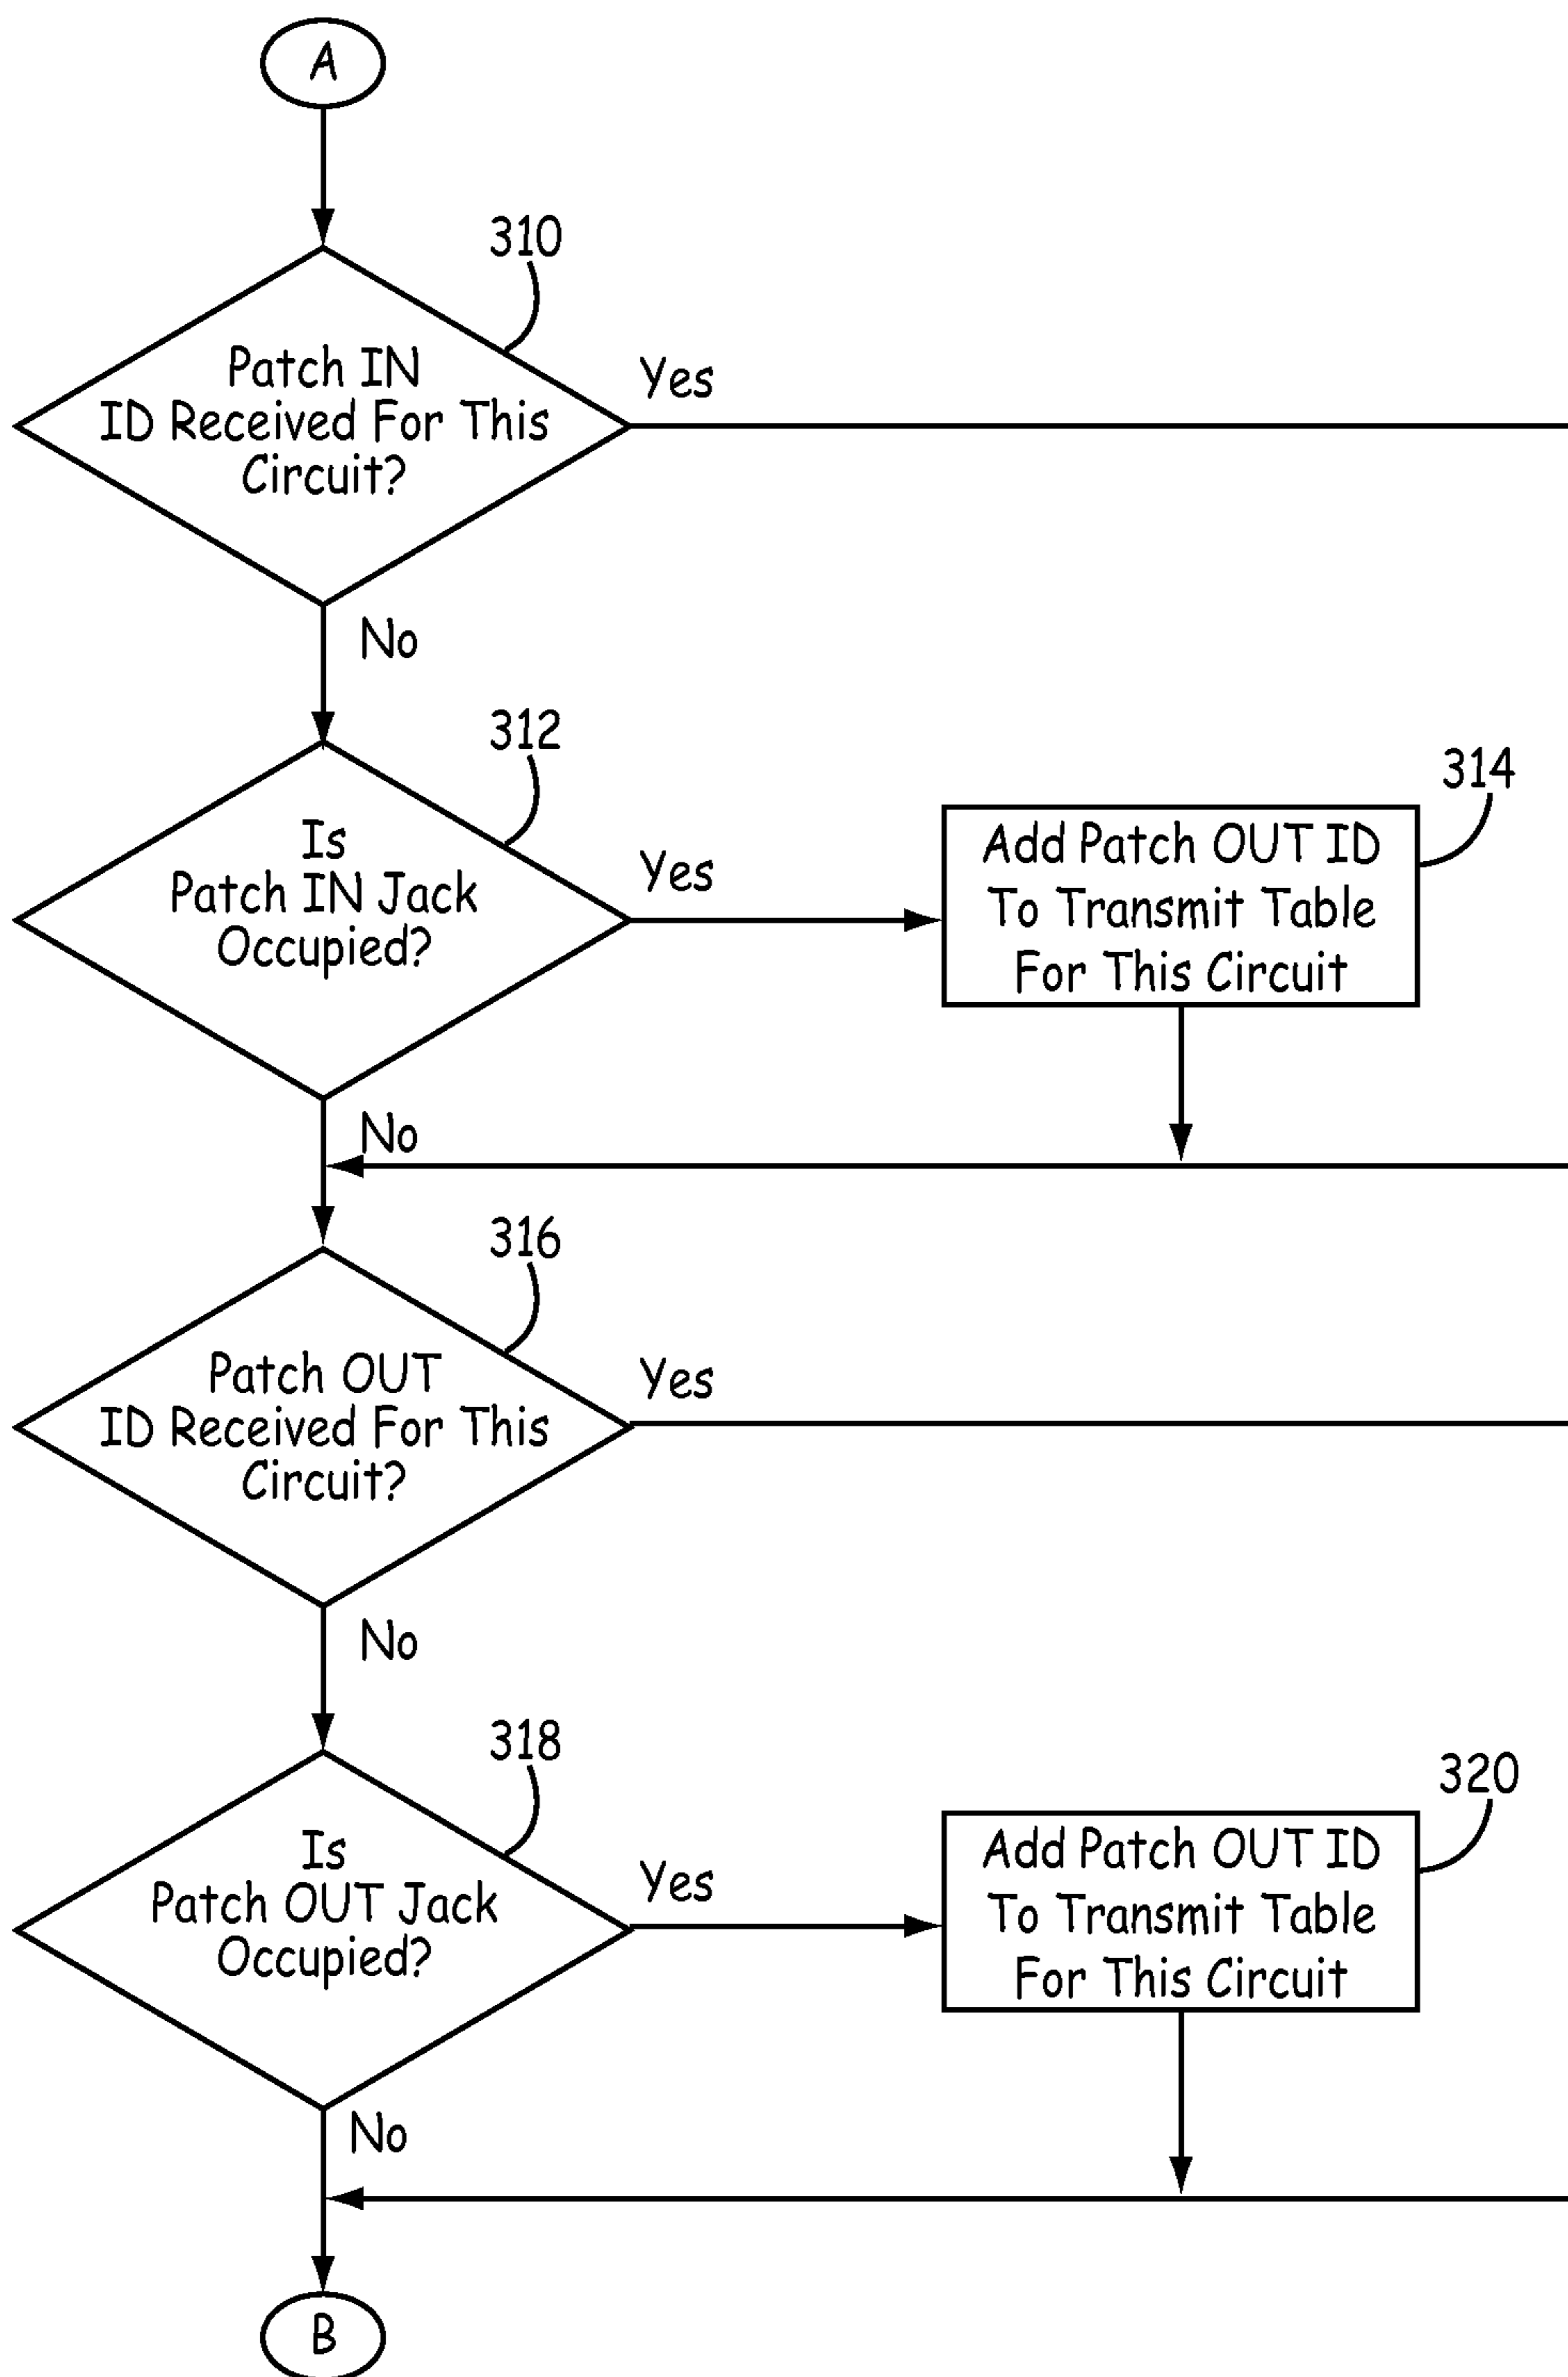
A

310

Patch IN ID Received For This Circuit?

Yes

No

312

Is Patch IN Jack Occupied?

Yes

314

Add Patch OUT ID To Transmit Table For This Circuit

No

316

Patch OUT ID Received For This Circuit?

Yes

No

318

Is Patch OUT Jack Occupied?

Yes

320

Add Patch OUT ID To Transmit Table For This Circuit

No

B